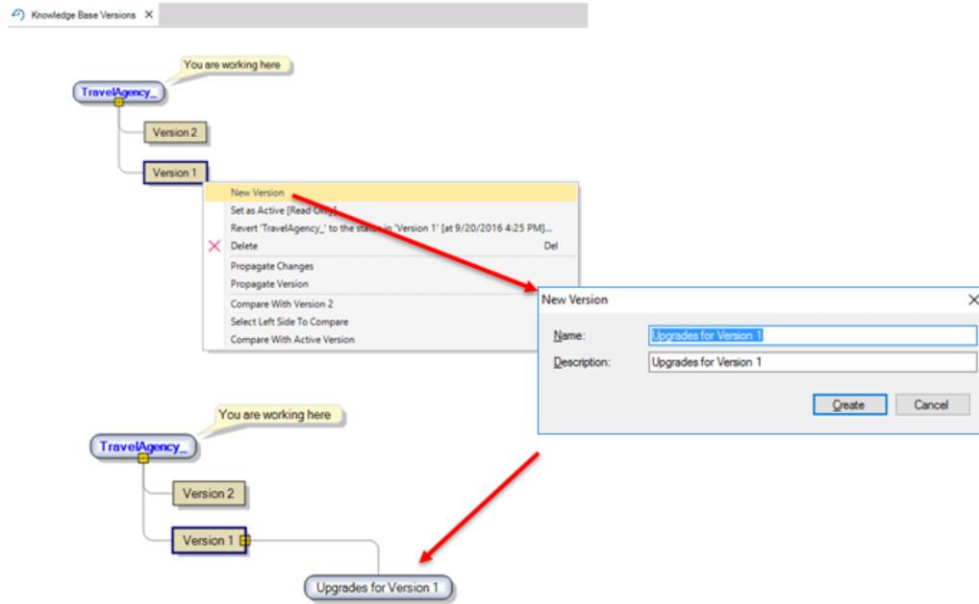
Knowledge Base Versions ×

You are working here

TravelAgency_

Version 2

Version 1

New Version
Set as Active [Read Only]
Revert 'TravelAgency_' to the status in 'Version 1' [at 9/20/2016 4:25 PM]...
Delete Del
Propagate Changes
Propagate Version
Compare With Version 2
Select Left Side To Compare
Compare With Active Version

New Version ×

Name: Upgrades for Version 1

Description: Upgrades for Version 1

Create Cancel

You are working here

TravelAgency_

Version 2

Version 1

Upgrades for Version 1